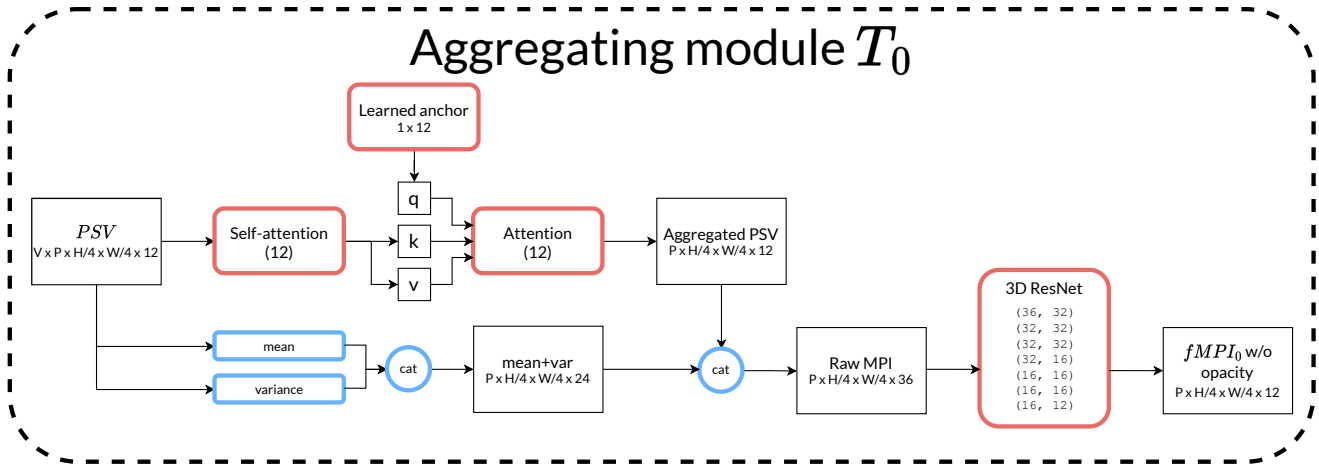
Aggregating module $T_0$

Learned anchor
1 x 12

$PSV$
V x P x H/4 x W/4 x 12

Self-attention
(12)

q

k

v

Attention
(12)

Aggregated PSV
P x H/4 x W/4 x 12

mean

variance

cat

mean+var
P x H/4 x W/4 x 24

cat

Raw MPI
P x H/4 x W/4 x 36

3D ResNet
(36, 32)
(32, 32)
(32, 32)
(32, 16)
(16, 16)
(16, 16)
(16, 12)

$fMPI_0$ w/o opacity
P x H/4 x W/4 x 12